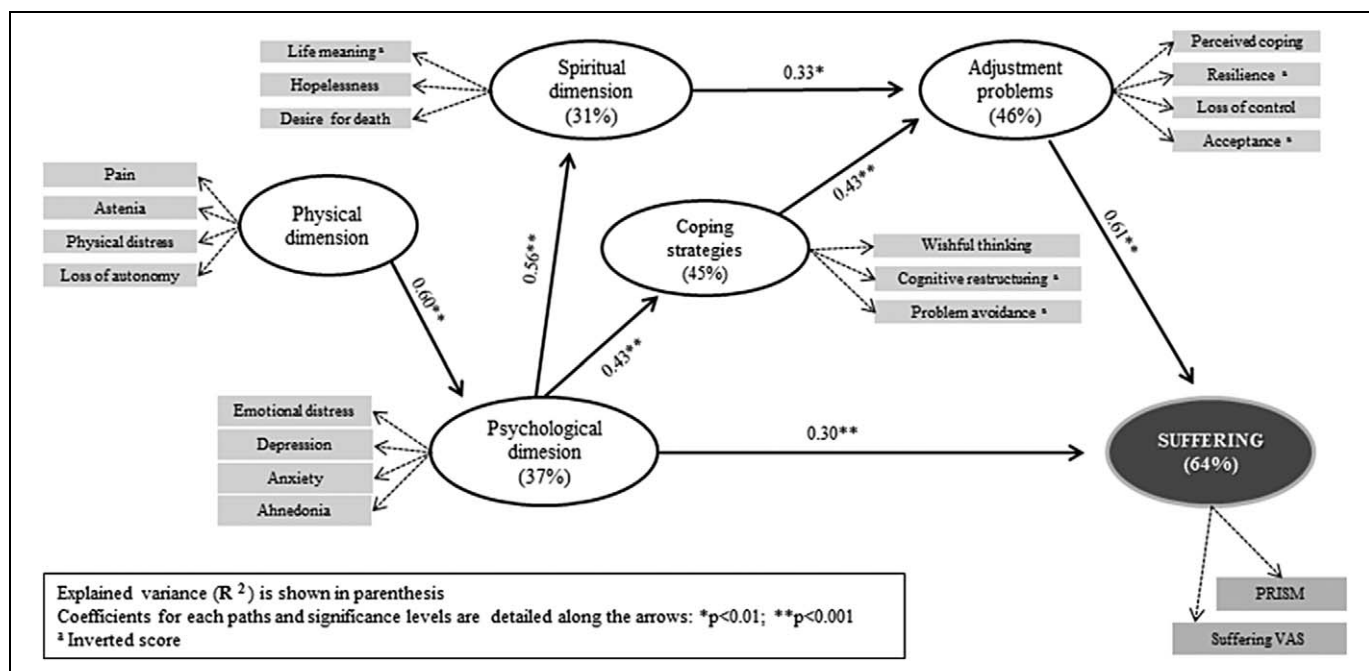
Life meaning ª

Hopelessness

Desire for death

Spiritual dimension (31%)

0.33*

Adjustment problems (46%)

Perceived coping

Resilience ª

Loss of control

Acceptance ª

Pain

Astenia

Physical distress

Loss of autonomy

Physical dimension

0.60**

0.56**

Coping strategies (45%)

0.43**

Wishful thinking

Cognitive restructuring ª

Problem avoidance ª

0.61**

0.43**

Emotional distress

Depression

Anxiety

Ahnedonia

Psychological dimesion (37%)

0.30**

SUFFERING (64%)

PRISM

Suffering VAS

Explained variance ($R^2$) is shown in parenthesis
Coefficients for each paths and significance levels are detailed along the arrows: *p<0.01; **p<0.001
ª Inverted score